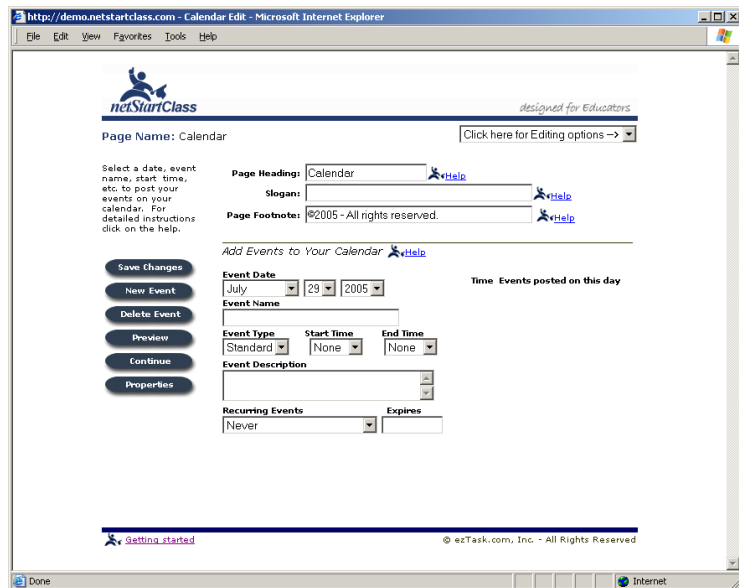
http://demo.netstartclass.com - Calendar Edit - Microsoft Internet Explorer

File Edit View Favorites Tools Help

netStartClass

designed for Educators

Page Name: Calendar

Click here for Editing options -->

Select a date, event name, start time, etc. to post your events on your calendar. For detailed instructions click on the help.

Page Heading: Calendar Help

Slogan: Help

Page Footnote: ©2005 - All rights reserved. Help

Add Events to Your Calendar Help

Save Changes

New Event

Delete Event

Preview

Continue

Properties

Event Date

July 29 2005

Time Events posted on this day

Event Name

Event Type Standard

Start Time None

End Time None

Event Description

Recurring Events Never

Expires

Getting started

© ezTask.com, Inc. - All Rights Reserved

Done

Internet